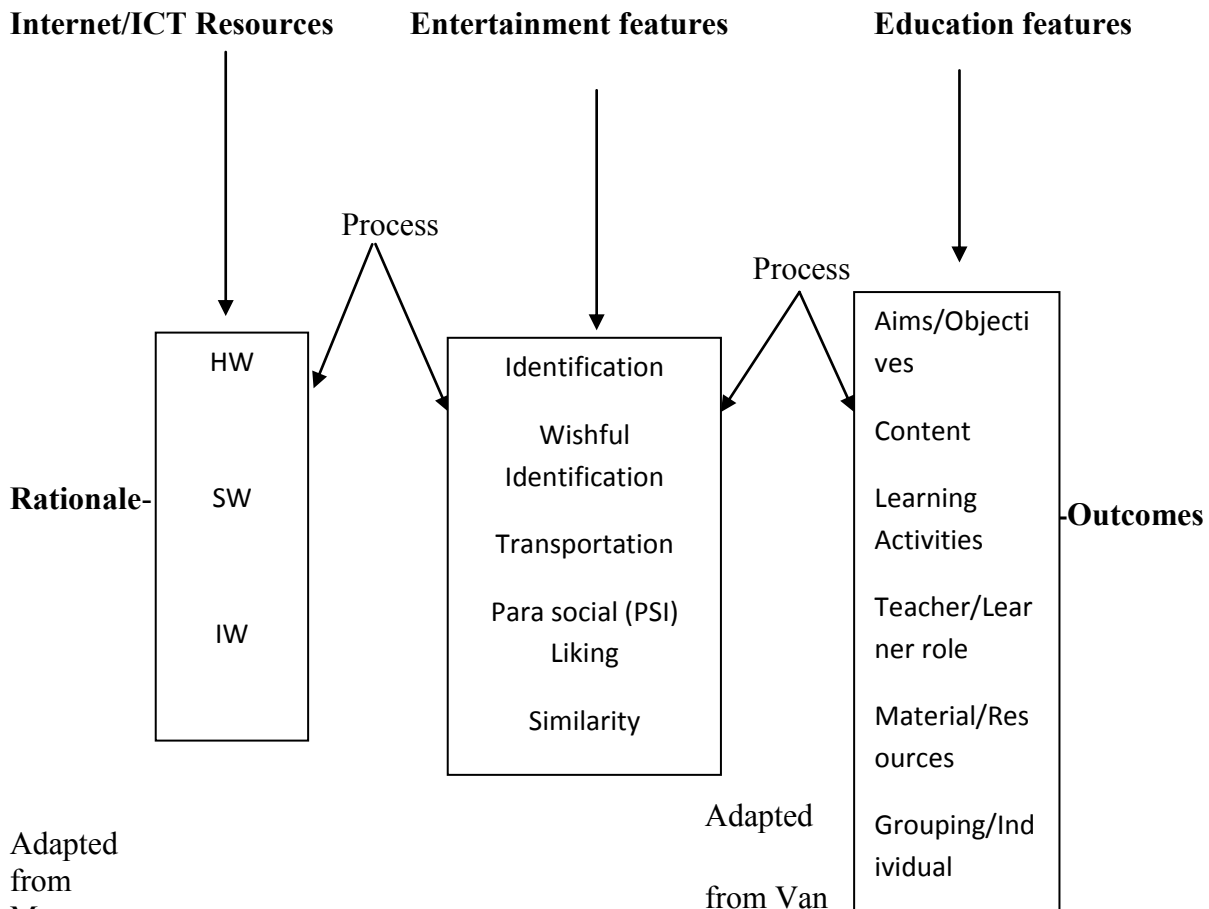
**Internet/ICT Resources** **Entertainment features** **Education features**

Process

Process

HW

SW

IW

Identification

Wishful Identification

Transportation

Para social (PSI) Liking

Similarity

Aims/Objectives

Content

Learning Activities

Teacher/Learner role

Material/Resources

Grouping/Individual

**Rationale**-

-**Outcomes**

Adapted from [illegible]

Adapted from Van